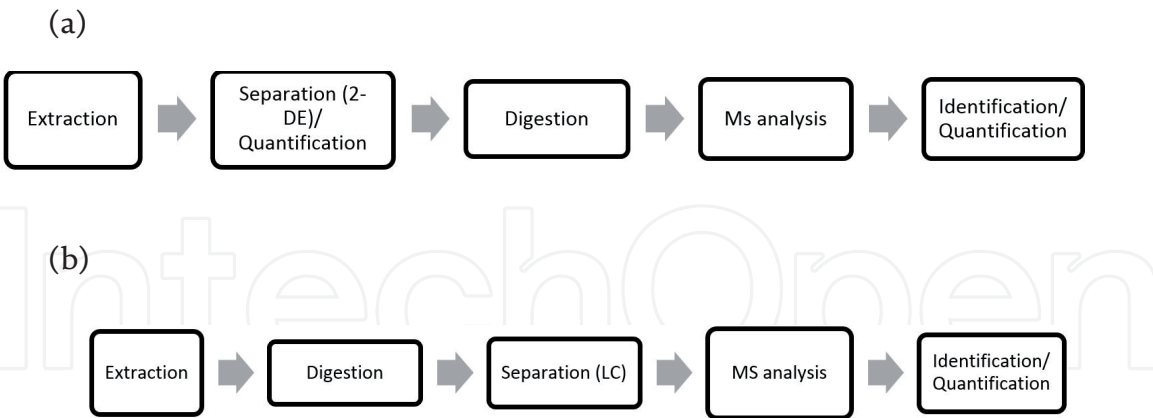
(a)

Extraction

Separation (2-DE)/ Quantification

Digestion

Ms analysis

Identification/ Quantification

IntechOpen

(b)

Extraction

Digestion

Separation (LC)

MS analysis

Identification/ Quantification